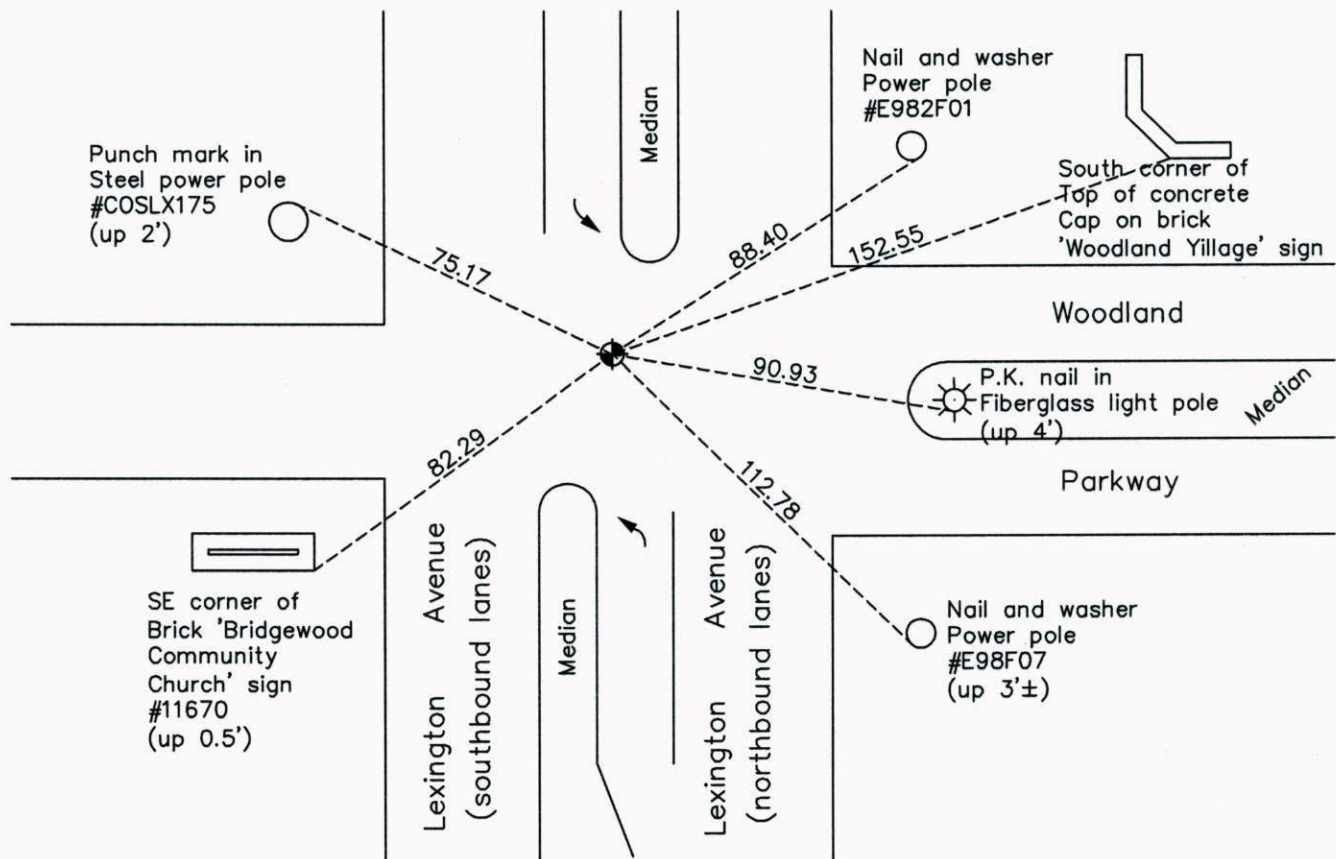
Median

Nail and washer
Power pole
#E982F01

Punch mark in
Steel power pole
#COSLX175
(up 2')

South corner of
Top of concrete
Cap on brick
'Woodland Yillage' sign

75.17

88.40

152.55

Woodland

90.93

P.K. nail in
Fiberglass light pole
(up 4')

Median

82.29

112.78

Parkway

SE corner of
Brick 'Bridgewood
Community
Church' sign
#11670
(up 0.5')

Lexington Avenue
(southbound lanes)

Median

Lexington Avenue
(northbound lanes)

Nail and washer
Power pole
#E98F07
(up 3'±)